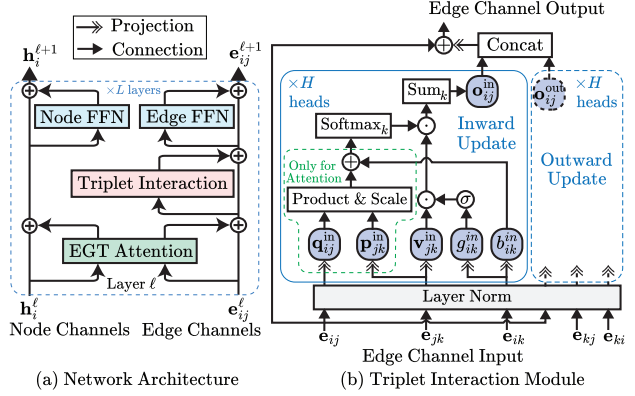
Projection
Connection

$\mathbf{h}_i^{\ell+1}$
$\mathbf{e}_{ij}^{\ell+1}$
$\times L$ layers
Node FFN
Edge FFN
Triplet Interaction
EGT Attention
Layer $\ell$
$\mathbf{h}_i^{\ell}$
$\mathbf{e}_{ij}^{\ell}$
Node Channels Edge Channels

(a) Network Architecture

Edge Channel Output
Concat
$\times H$ heads
$\text{Sum}_k$
$\mathbf{o}_{ij}^{\text{in}}$
$\mathbf{o}_{ij}^{\text{out}}$
$\times H$ heads
$\text{Softmax}_k$
Inward Update
Outward Update
Only for Attention
Product & Scale
$\sigma$
$\mathbf{q}_{ij}^{\text{in}}$
$\mathbf{p}_{jk}^{\text{in}}$
$\mathbf{v}_{jk}^{\text{in}}$
$g_{ik}^{in}$
$b_{ik}^{in}$
Layer Norm
$\mathbf{e}_{ij}$
$\mathbf{e}_{jk}$
$\mathbf{e}_{ik}$
$\mathbf{e}_{kj}$
$\mathbf{e}_{ki}$
Edge Channel Input

(b) Triplet Interaction Module